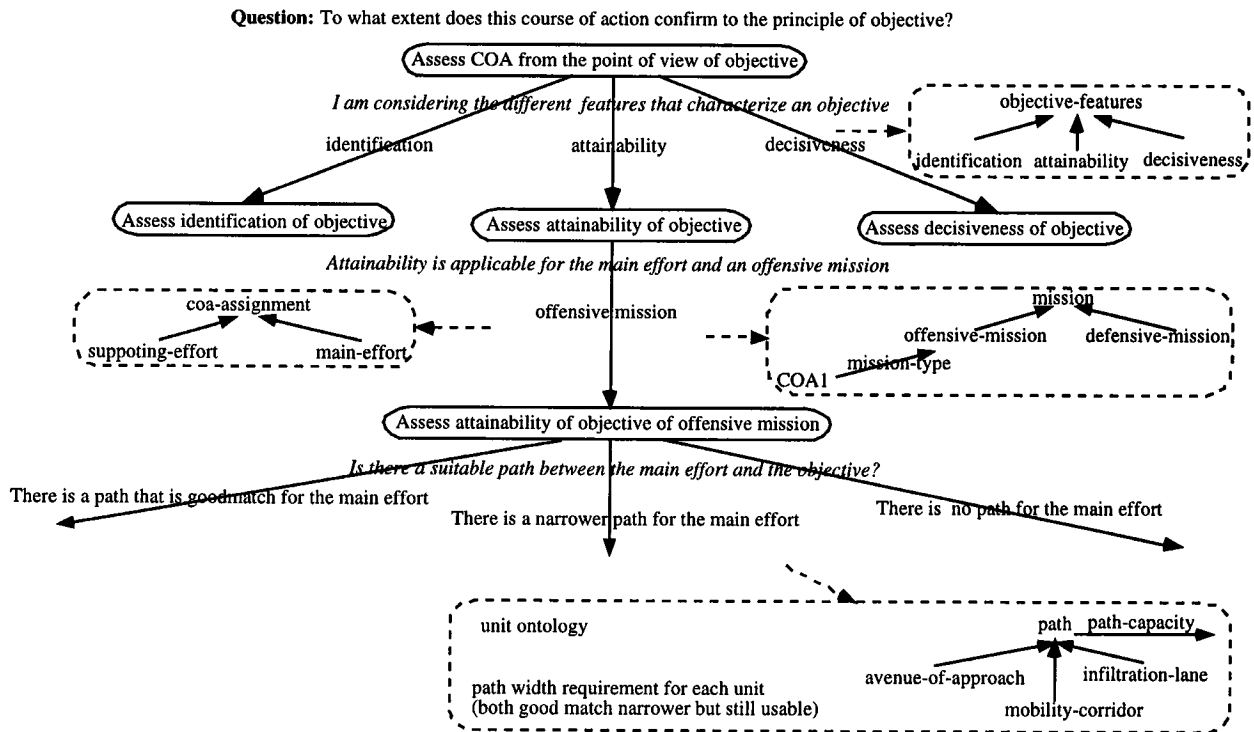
**Question:** To what extent does this course of action confirm to the principle of objective?

Assess COA from the point of view of objective

*I am considering the different features that characterize an objective*

identification

attainability

decisiveness

objective-features

identification attainability decisiveness

Assess identification of objective

Assess attainability of objective

Assess decisiveness of objective

*Attainability is applicable for the main effort and an offensive mission*

coa-assignment

suppoting-effort main-effort

offensive mission

mission

offensive-mission defensive-mission

COA1 mission-type

Assess attainability of objective of offensive mission

*Is there a suitable path between the main effort and the objective?*

There is a path that is goodmatch for the main effort

There is a narrower path for the main effort

There is no path for the main effort

unit ontology

path width requirement for each unit (both good match narrower but still usable)

path path-capacity

avenue-of-approach

infiltration-lane

mobility-corridor